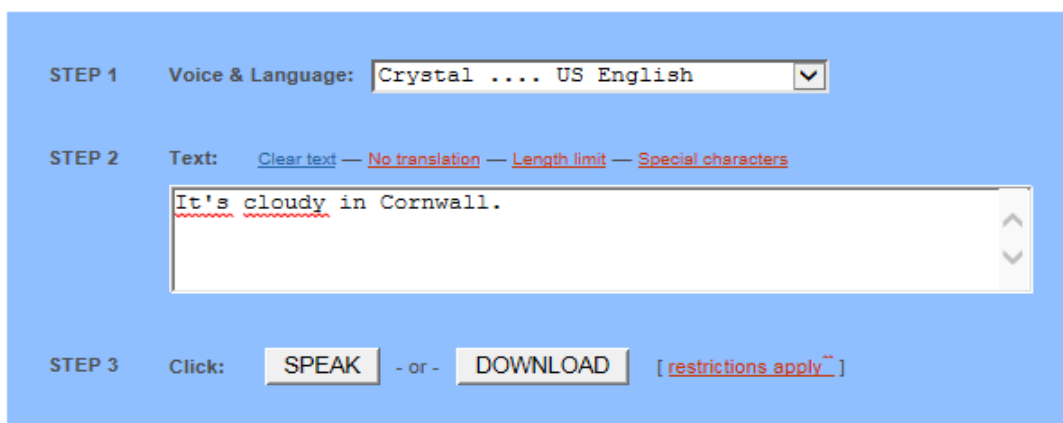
STEP 1 Voice & Language: Crystal .... US English

STEP 2 Text: Clear text — No translation — Length limit — Special characters

It's cloudy in Cornwall.

STEP 3 Click: SPEAK - or - DOWNLOAD [ restrictions apply** ]